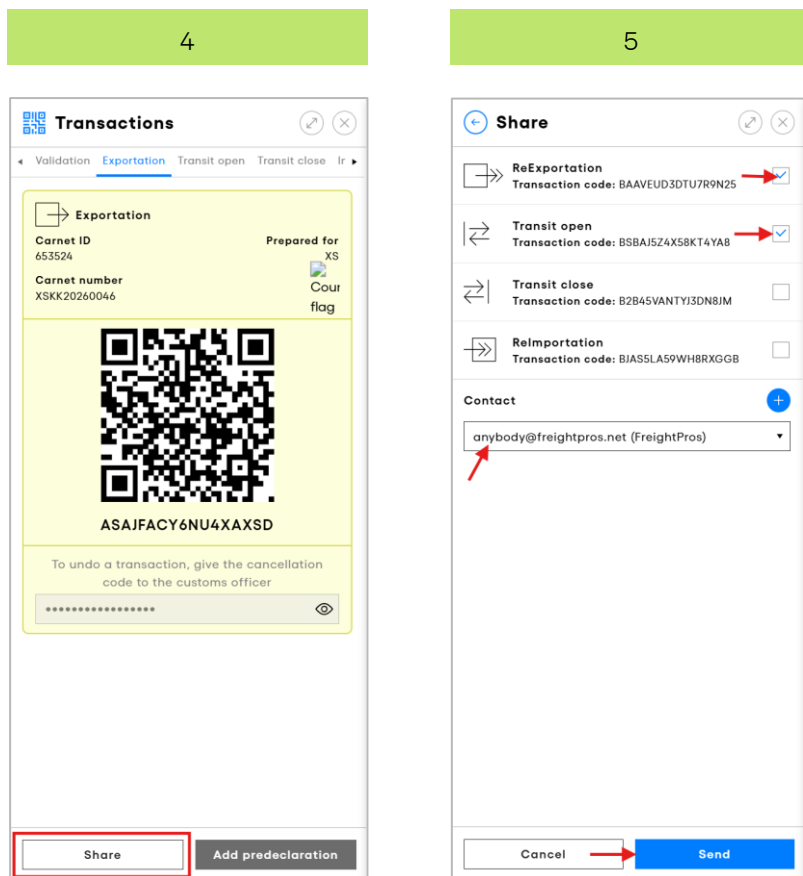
4

Transactions

◂ Validation Exportation Transit open Transit close Ir ▸

Exportation

Carnet ID
653524

Prepared for
XS

Cour
flag

Carnet number
XSKK20260046

ASAJFACY6NU4XAXSD

To undo a transaction, give the cancellation code to the customs officer

••••••••••••••••••

Share

Add predeclaration

5

Share

ReExportation
Transaction code: BAAVEUD3DTU7R9N25

Transit open
Transaction code: BSBAJ5Z4X58KT4YA8

Transit close
Transaction code: B2B45VANTYJ3DN8JM

ReImportation
Transaction code: BJAS5LA59WH8RXGGB

Contact

anybody@freightpros.net (FreightPros)

Cancel

Send